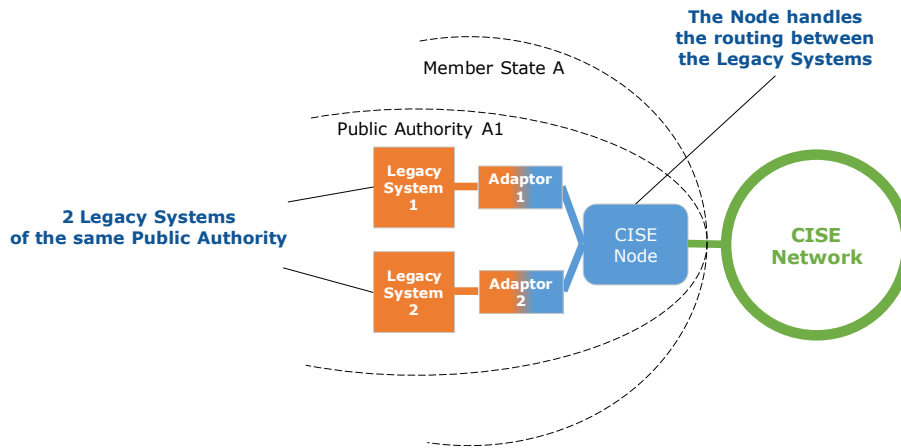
The Node handles the routing between the Legacy Systems

Member State A

Public Authority A1

2 Legacy Systems of the same Public Authority

Legacy System 1

Adaptor 1

Legacy System 2

Adaptor 2

CISE Node

CISE Network